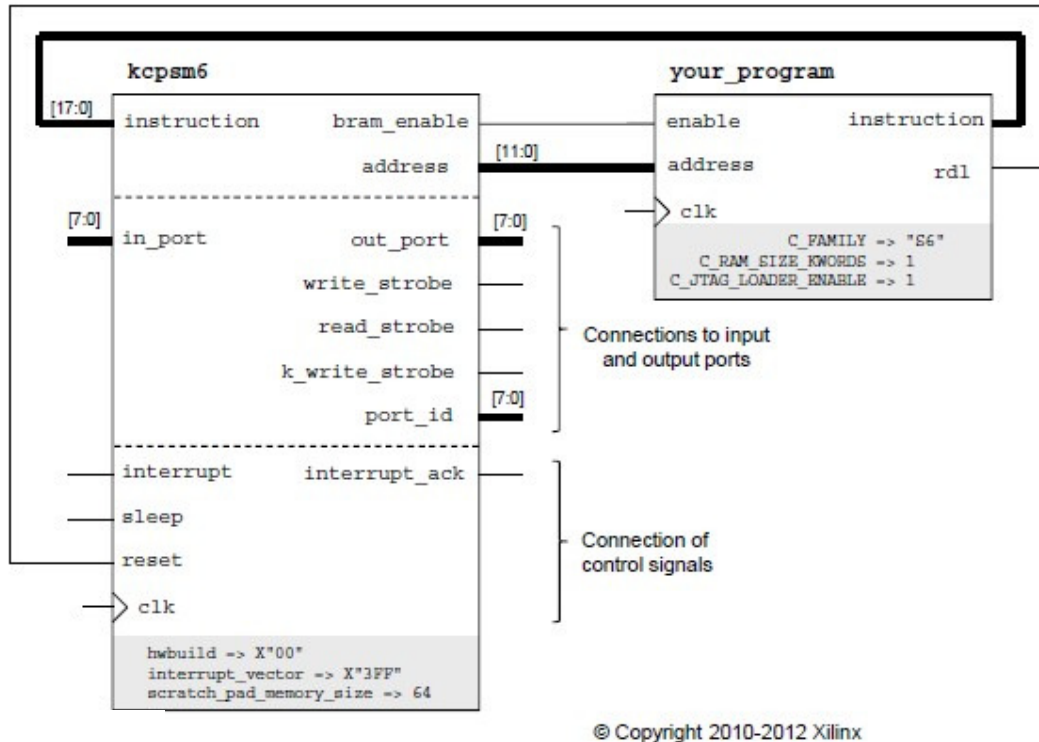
kcpsm6

your_program

[17:0]

instruction

bram_enable

address

[11:0]

enable

address

instruction

rdl

clk

C_FAMILY => "S6"
C_RAM_SIZE_KWORDS => 1
C_JTAG_LOADER_ENABLE => 1

[7:0]

in_port

out_port

[7:0]

write_strobe

read_strobe

k_write_strobe

port_id

[7:0]

Connections to input and output ports

interrupt

interrupt_ack

sleep

reset

clk

Connection of control signals

hwbuild => X"00"
interrupt_vector => X"3FF"
scratch_pad_memory_size => 64

© Copyright 2010-2012 Xilinx